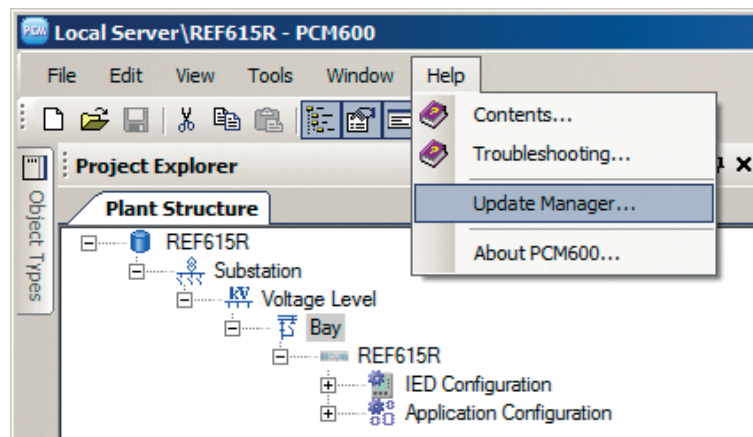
PCM Local Server\REF615R - PCM600

File Edit View Tools Window Help

Contents...
Troubleshooting...
Update Manager...
About PCM600...

Object Types

Project Explorer

Plant Structure

REF615R
Substation
Voltage Level
Bay
REF615R
IED Configuration
Application Configuration